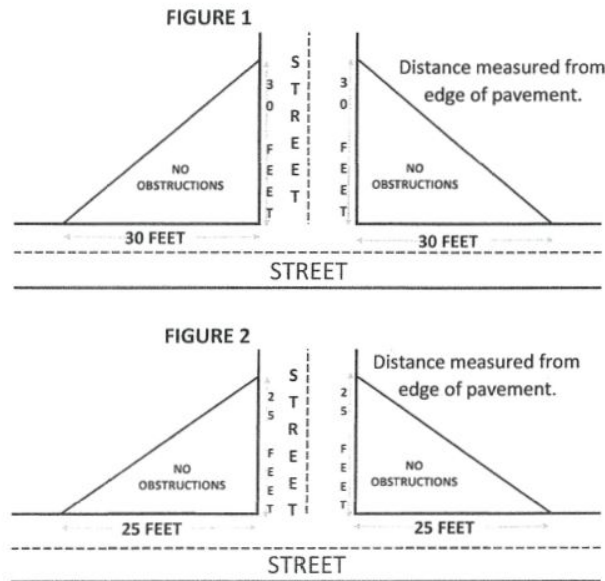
FIGURE 1

STREET

Distance measured from edge of pavement.

30 FEET

NO OBSTRUCTIONS

30 FEET

30 FEET

NO OBSTRUCTIONS

30 FEET

STREET

FIGURE 2

STREET

Distance measured from edge of pavement.

25 FEET

NO OBSTRUCTIONS

25 FEET

25 FEET

NO OBSTRUCTIONS

25 FEET

STREET